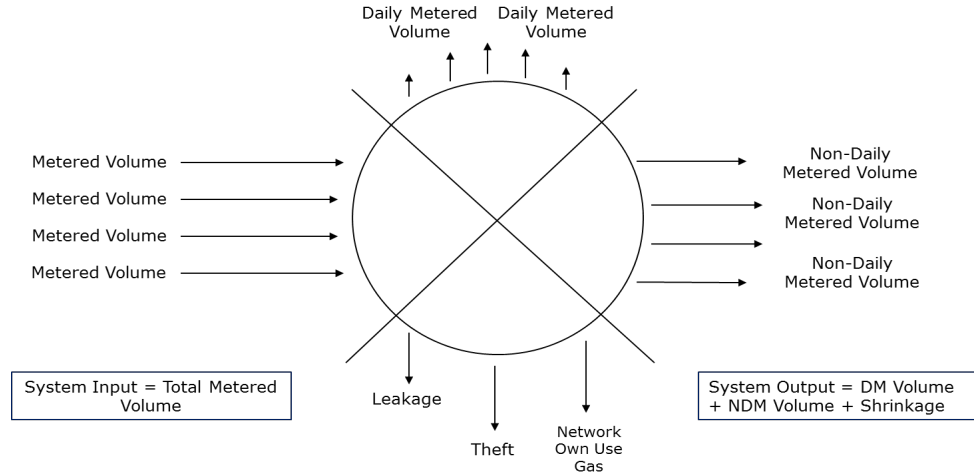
Daily Metered Volume

Daily Metered Volume

Metered Volume

Metered Volume

Metered Volume

Metered Volume

Non-Daily Metered Volume

Non-Daily Metered Volume

Non-Daily Metered Volume

System Input = Total Metered Volume

Leakage

Theft

Network Own Use Gas

System Output = DM Volume + NDM Volume + Shrinkage